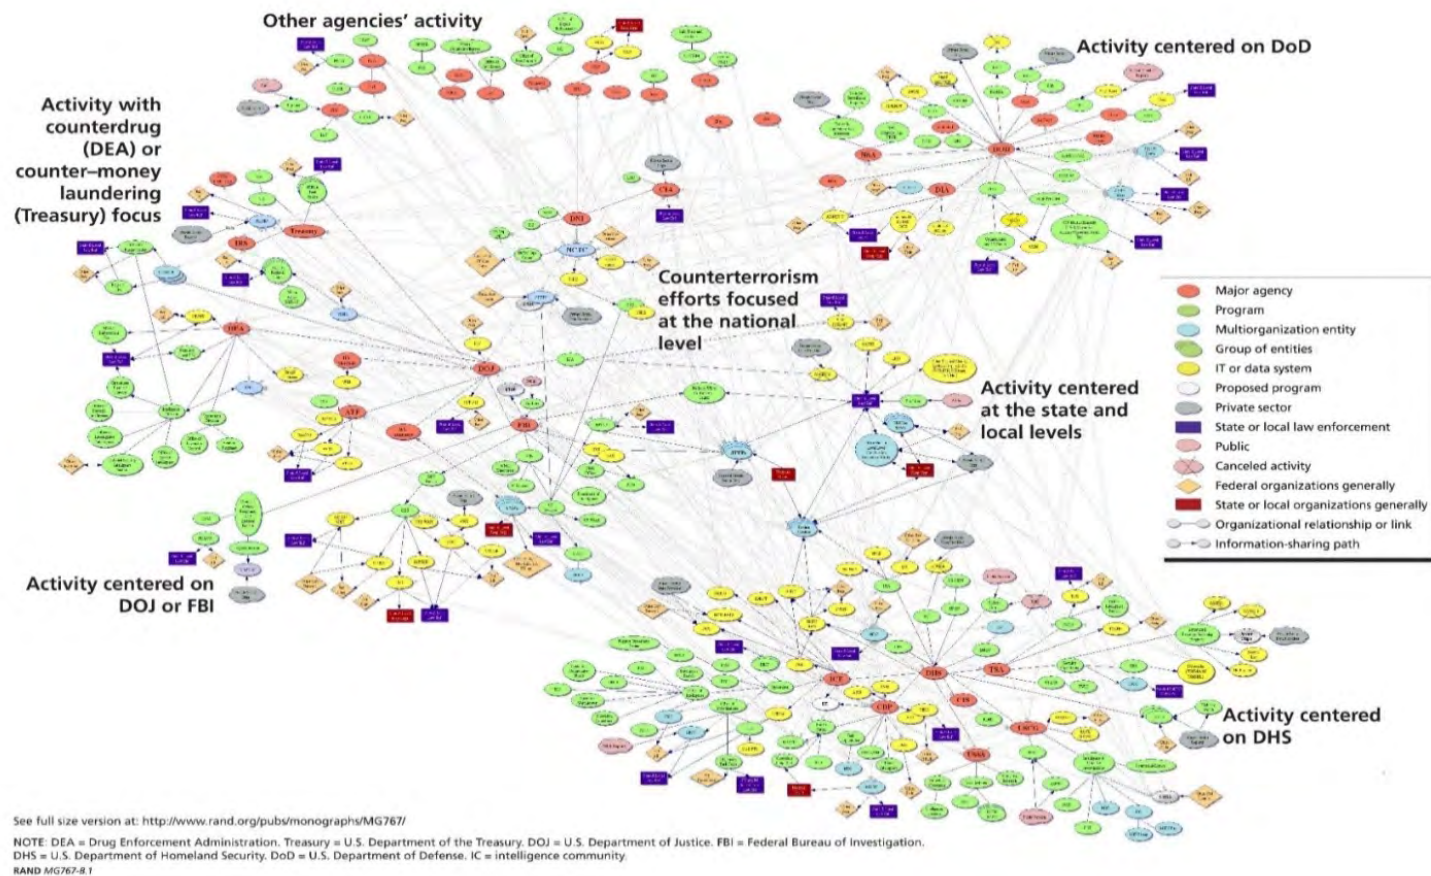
Other agencies' activity

Activity centered on DoD

Activity with counterdrug (DEA) or counter–money laundering (Treasury) focus

Counterterrorism efforts focused at the national level

Activity centered at the state and local levels

Activity centered on DOJ or FBI

Activity centered on DHS

Major agency
Program
Multiorganization entity
Group of entities
IT or data system
Proposed program
Private sector
State or local law enforcement
Public
Canceled activity
Federal organizations generally
State or local organizations generally
Organizational relationship or link
Information-sharing path

See full size version at: http://www.rand.org/pubs/monographs/MG767/

NOTE: DEA = Drug Enforcement Administration. Treasury = U.S. Department of the Treasury. DOJ = U.S. Department of Justice. FBI = Federal Bureau of Investigation. DHS = U.S. Department of Homeland Security. DoD = U.S. Department of Defense. IC = intelligence community.

RAND MG767-8.1